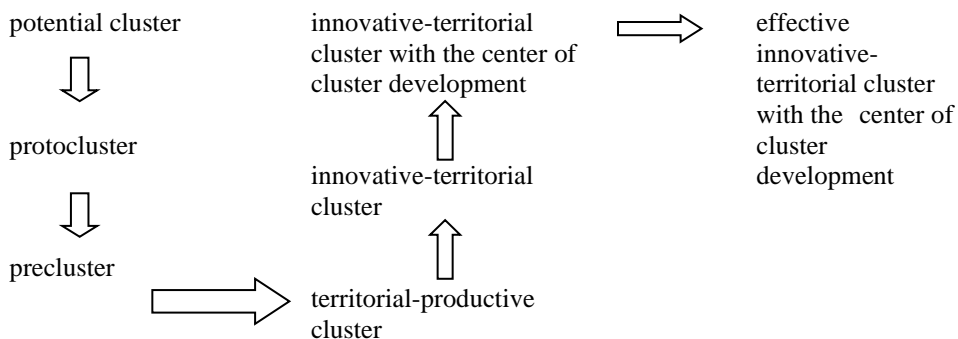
potential cluster

protocluster

precluster

territorial-productive cluster

innovative-territorial cluster

innovative-territorial cluster with the center of cluster development

effective innovative-territorial cluster with the center of cluster development